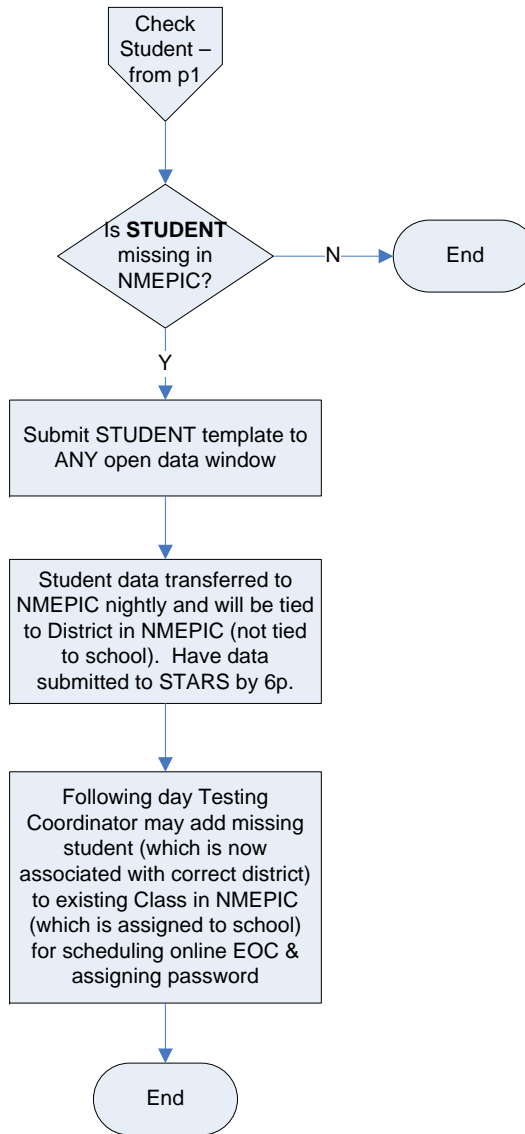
Check Student – from p1

Is **STUDENT** missing in NMEPIC?

N

End

Y

Submit STUDENT template to ANY open data window

Student data transferred to NMEPIC nightly and will be tied to District in NMEPIC (not tied to school). Have data submitted to STARS by 6p.

Following day Testing Coordinator may add missing student (which is now associated with correct district) to existing Class in NMEPIC (which is assigned to school) for scheduling online EOC & assigning password

End